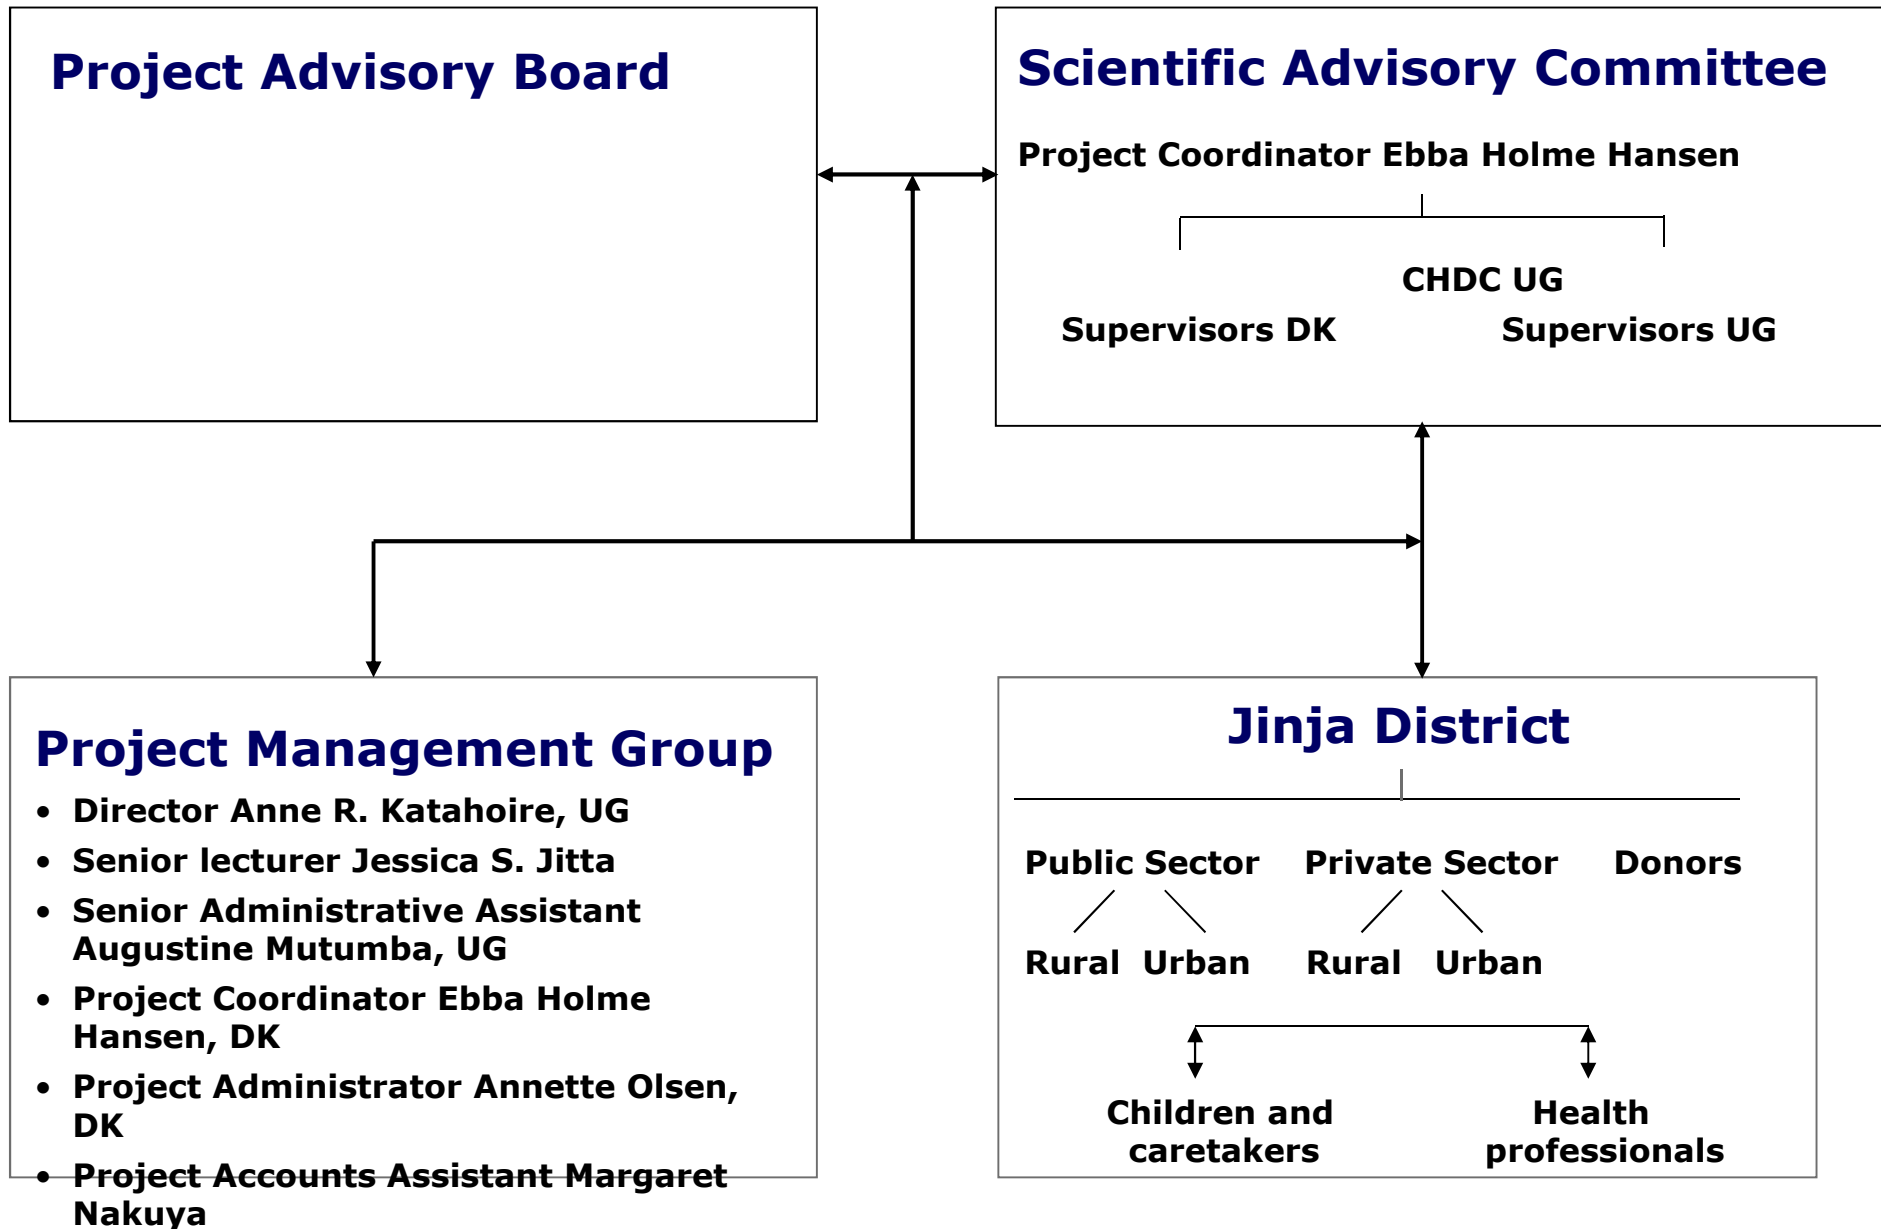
Project Advisory Board

Scientific Advisory Committee

Project Coordinator Ebba Holme Hansen

CHDC UG

Supervisors DK

Supervisors UG

Project Management Group

- Director Anne R. Katahoire, UG
- Senior lecturer Jessica S. Jitta
- Senior Administrative Assistant Augustine Mutumba, UG
- Project Coordinator Ebba Holme Hansen, DK
- Project Administrator Annette Olsen, DK
- Project Accounts Assistant Margaret Nakuya

Jinja District

Public Sector

Private Sector

Donors

Rural

Urban

Rural

Urban

Children and caretakers

Health professionals